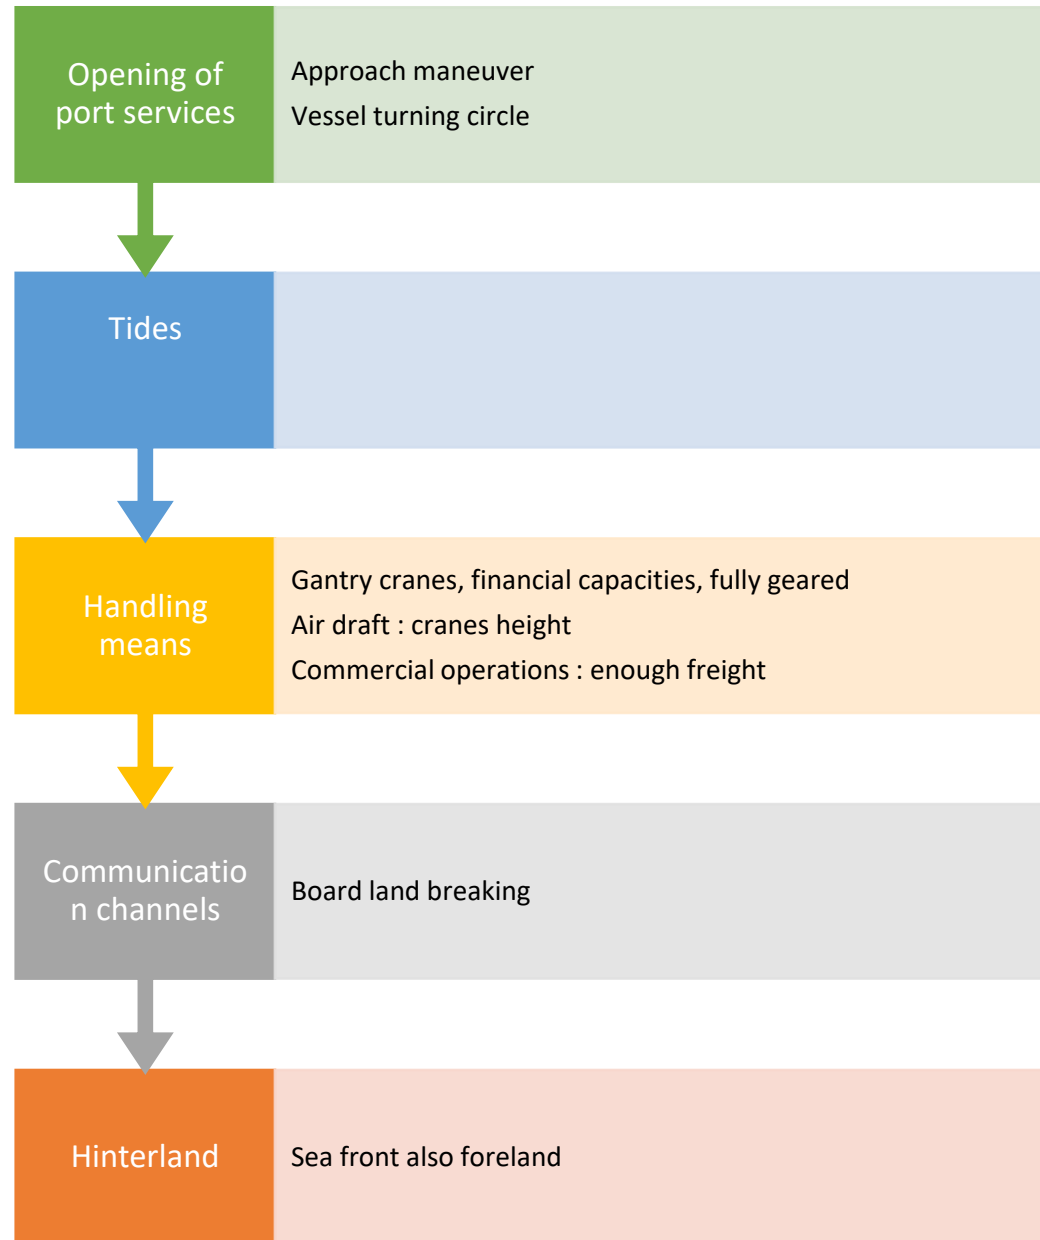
Opening of port services

Approach maneuver

Vessel turning circle

Tides

Handling means

Gantry cranes, financial capacities, fully geared

Air draft : cranes height

Commercial operations : enough freight

Communication channels

Board land breaking

Hinterland

Sea front also foreland